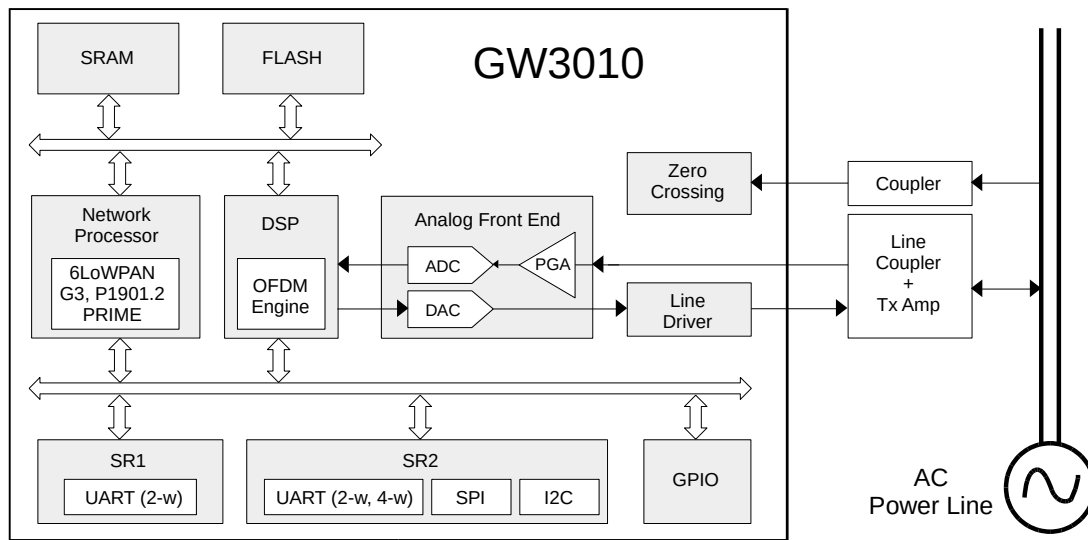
SRAM

FLASH

GW3010

Zero Crossing

Coupler

Network Processor

6LoWPAN G3, P1901.2 PRIME

DSP

OFDM Engine

Analog Front End

ADC

PGA

DAC

Line Driver

Line Coupler + Tx Amp

SR1

UART (2-w)

SR2

UART (2-w, 4-w)

SPI

I2C

GPIO

AC Power Line